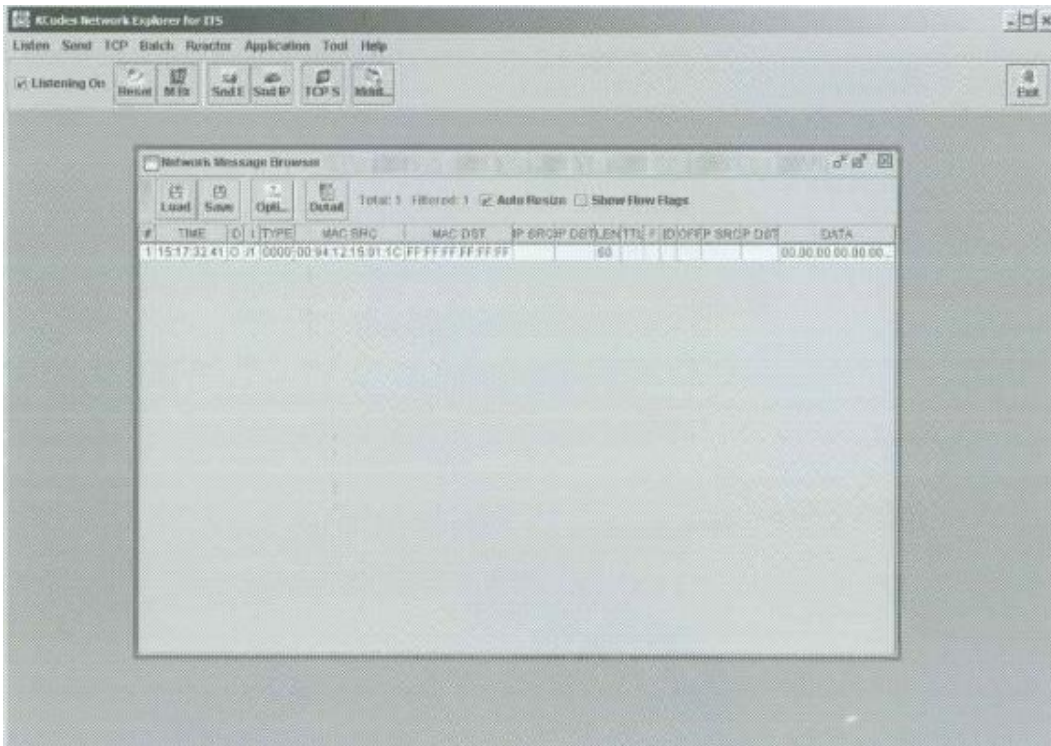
KCodes Network Explorer for EFS

Listen Send TCP Batch Reactor Application Tool Help

Listening On Reset M Fit Snd E Snd IP TCP S Mult... Exit

Network Message Browser

Load Save Opti... Detail Total: 1 Filtered: 1 Auto Resize Show Flow Flags

| # | TIME | D | L | TYPE | MAC SRC | MAC DST | IP SRC | IP DST | LEN | TTL | F | ID | OFF | IP SRC | IP DST | DATA |
|---|---|---|---|---|---|---|---|---|---|---|---|---|---|---|---|---|
| 1 | 15:17:32.41 | O | /I | 0000 | 00:94:12:15:91:1C | FF:FF:FF:FF:FF:FF | | | 60 | | | | | | | 00.00.00.00.00.00... |